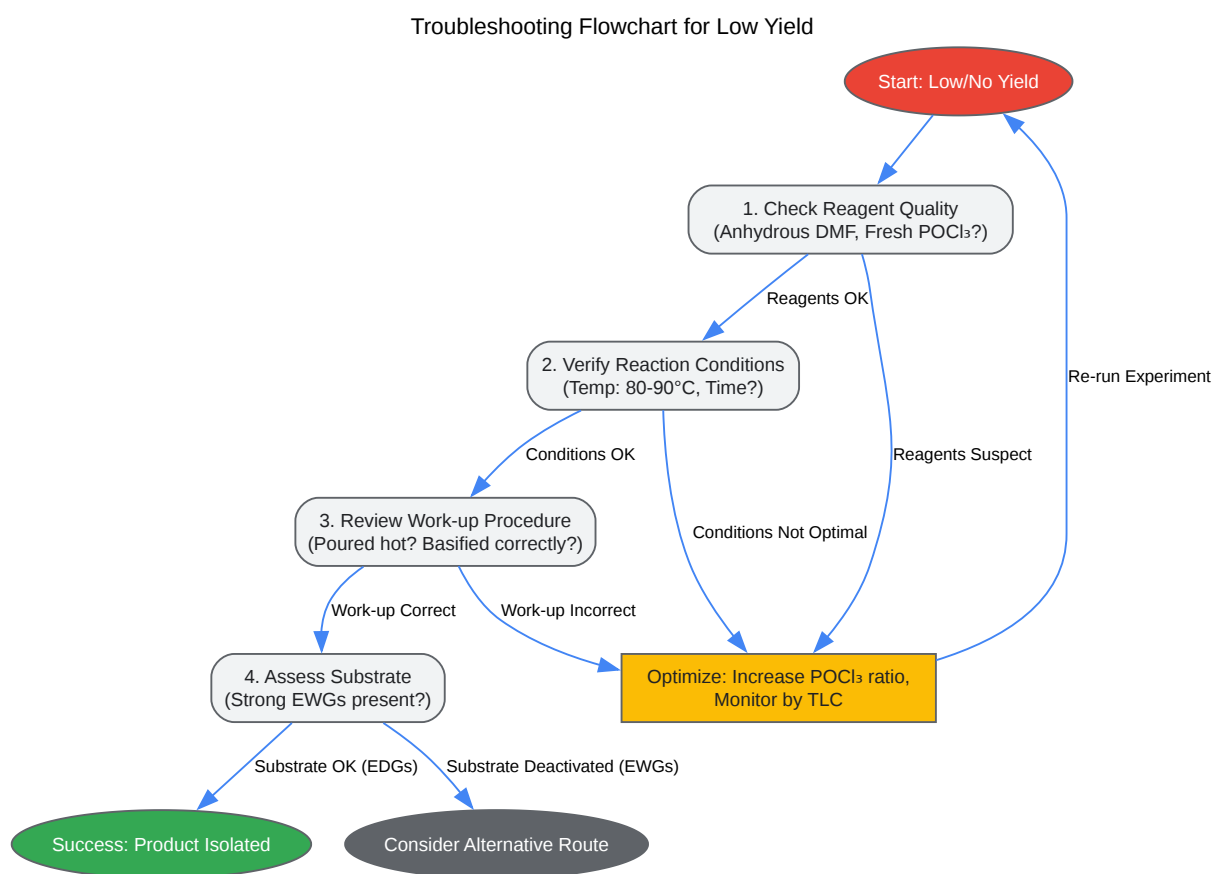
Troubleshooting Flowchart for Low Yield

Start: Low/No Yield

1. Check Reagent Quality
(Anhydrous DMF, Fresh $POCl_3$?)

Reagents OK

Re-run Experiment

2. Verify Reaction Conditions
(Temp: 80-90°C, Time?)

Reagents Suspect

Conditions OK

3. Review Work-up Procedure
(Poured hot? Basified correctly?)

Conditions Not Optimal

Work-up Correct

Work-up Incorrect

4. Assess Substrate
(Strong EWGs present?)

Optimize: Increase $POCl_3$ ratio, Monitor by TLC

Substrate OK (EDGs)

Substrate Deactivated (EWGs)

Success: Product Isolated

Consider Alternative Route